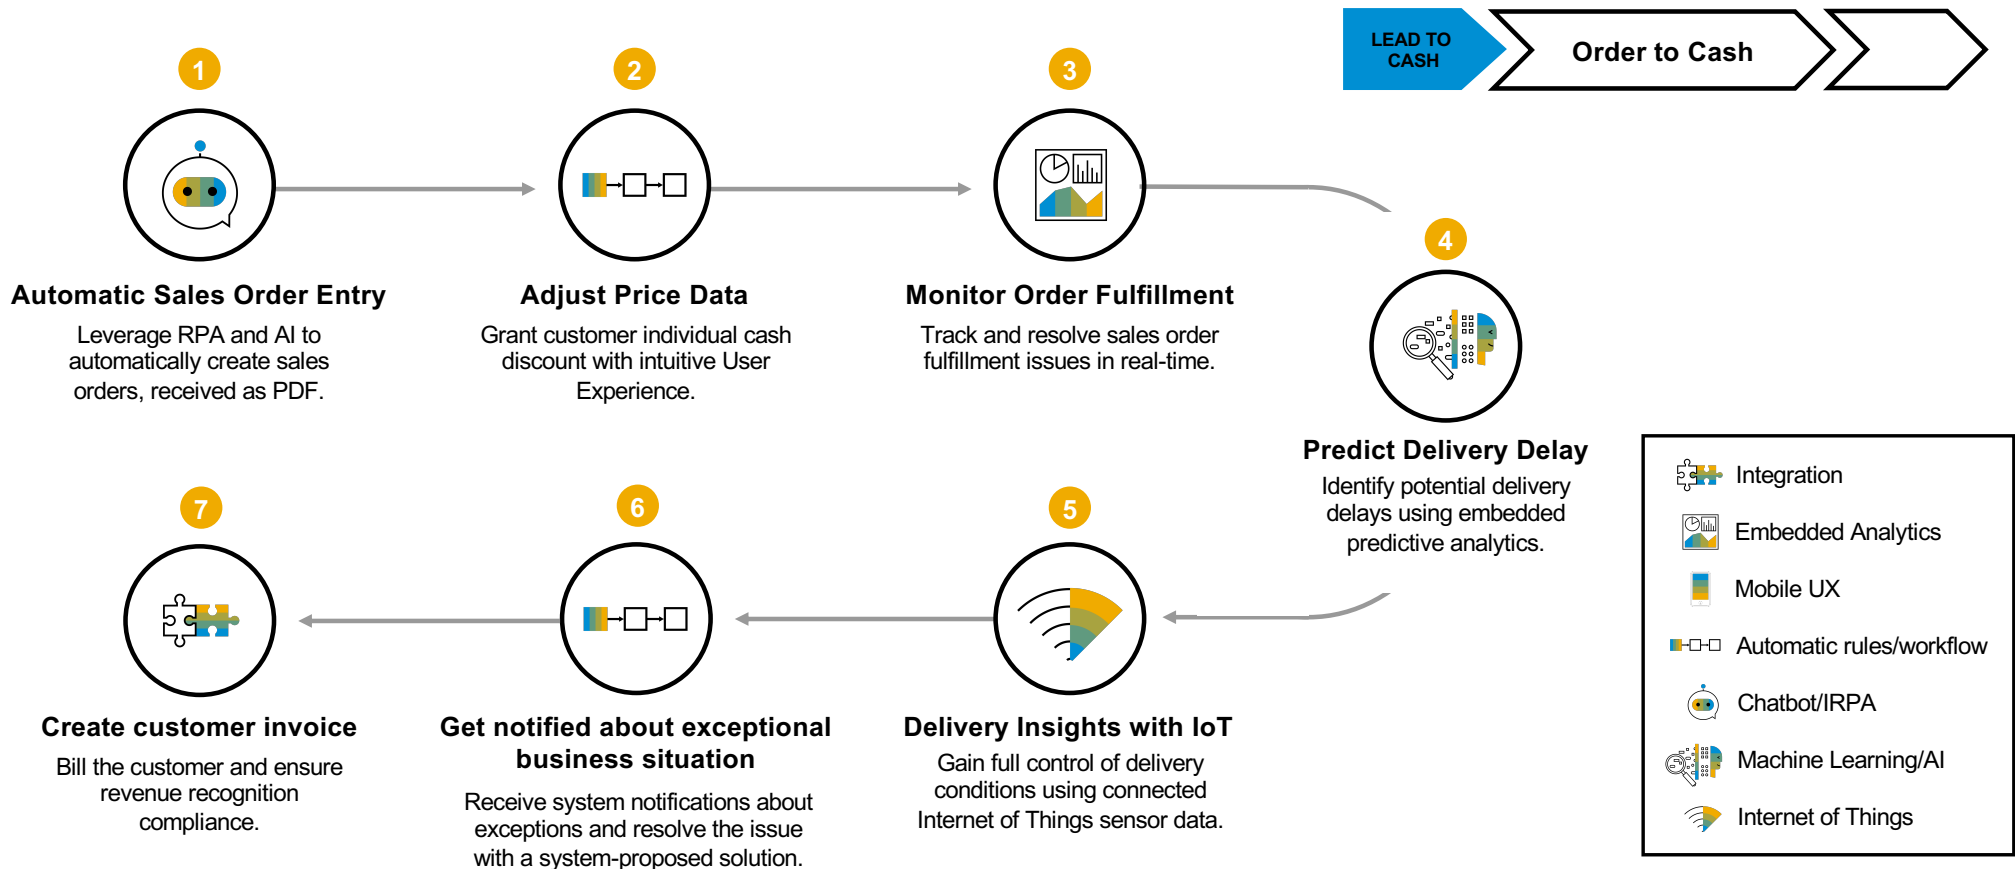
LEAD TO CASH

Order to Cash

1

Automatic Sales Order Entry

Leverage RPA and AI to automatically create sales orders, received as PDF.

2

Adjust Price Data

Grant customer individual cash discount with intuitive User Experience.

3

Monitor Order Fulfillment

Track and resolve sales order fulfillment issues in real-time.

4

Predict Delivery Delay

Identify potential delivery delays using embedded predictive analytics.

5

Delivery Insights with IoT

Gain full control of delivery conditions using connected Internet of Things sensor data.

6

Get notified about exceptional business situation

Receive system notifications about exceptions and resolve the issue with a system-proposed solution.

7

Create customer invoice

Bill the customer and ensure revenue recognition compliance.

Integration

Embedded Analytics

Mobile UX

Automatic rules/workflow

Chatbot/IRPA

Machine Learning/AI

Internet of Things